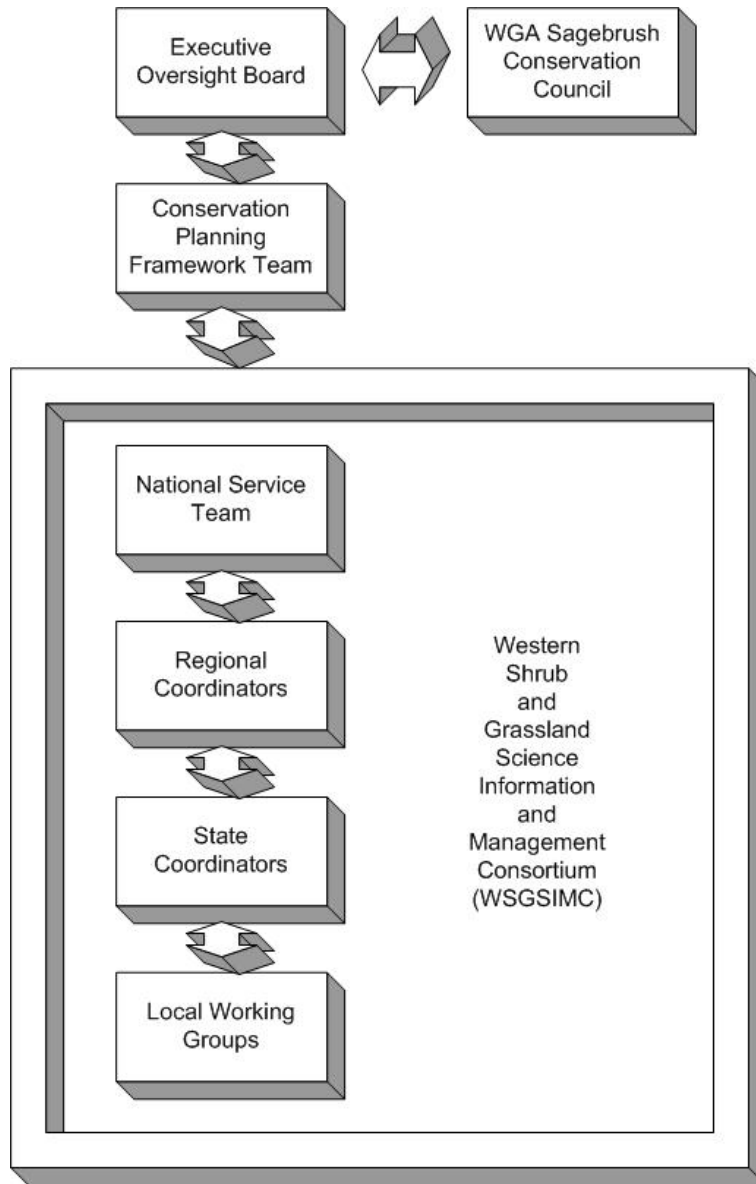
Executive Oversight Board

WGA Sagebrush Conservation Council

Conservation Planning Framework Team

National Service Team

Regional Coordinators

State Coordinators

Local Working Groups

Western Shrub and Grassland Science Information and Management Consortium (WSGSIMC)